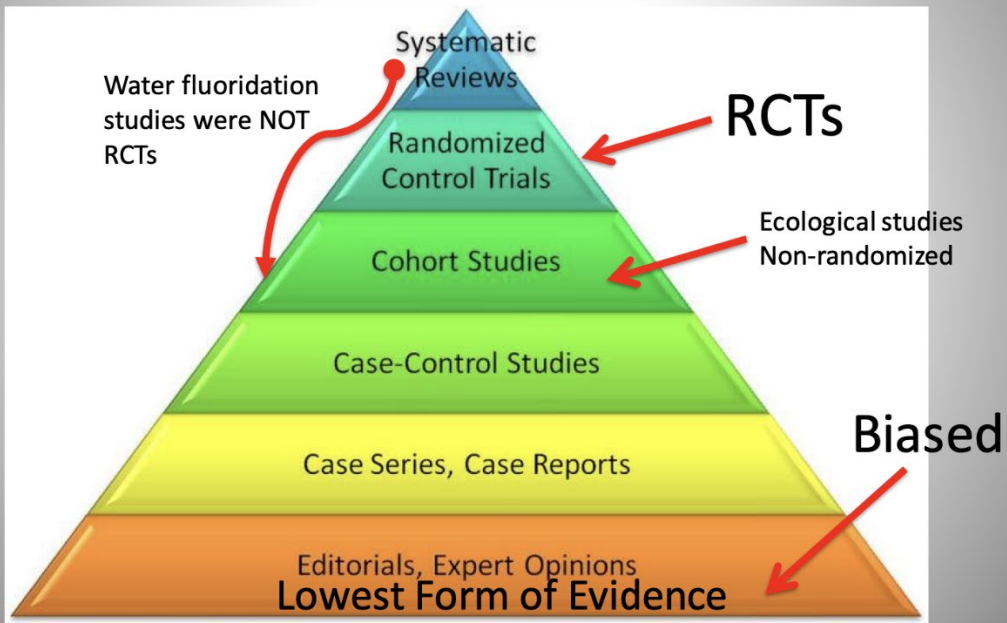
Water fluoridation studies were NOT RCTs

Systematic Reviews

RCTs

Randomized Control Trials

Ecological studies Non-randomized

Cohort Studies

Case-Control Studies

Biased

Case Series, Case Reports

Editorials, Expert Opinions

Lowest Form of Evidence